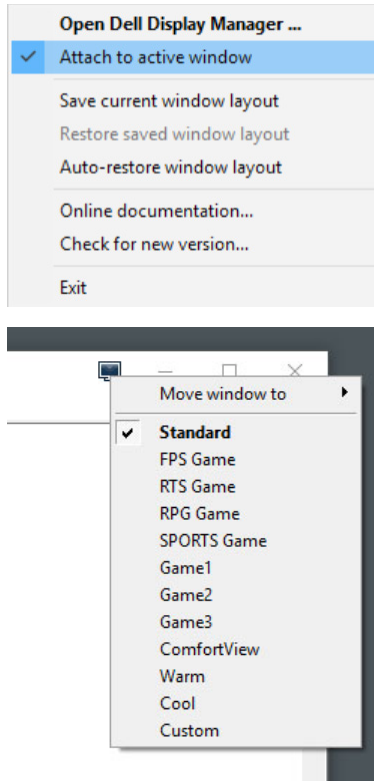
Open Dell Display Manager ...
✓ Attach to active window

Save current window layout
Restore saved window layout
Auto-restore window layout

Online documentation...
Check for new version...

Exit

Move window to

✓ Standard
FPS Game
RTS Game
RPG Game
SPORTS Game
Game1
Game2
Game3
ComfortView
Warm
Cool
Custom